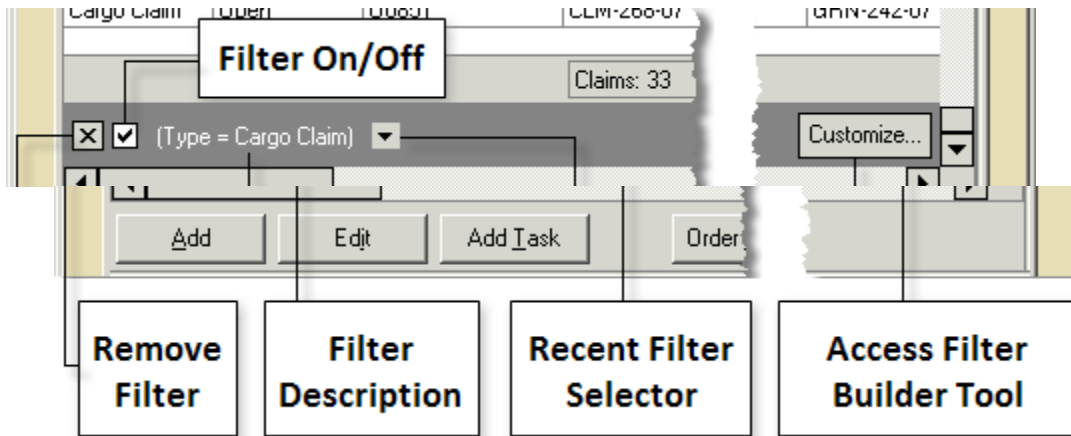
Cargo Claim | Open | 00831 | CLM-268-07 | GRN-242-07

Filter On/Off

Claims: 33

(Type = Cargo Claim)

Customize...

Add

Edit

Add Task

Order

Remove Filter

Filter Description

Recent Filter Selector

Access Filter Builder Tool